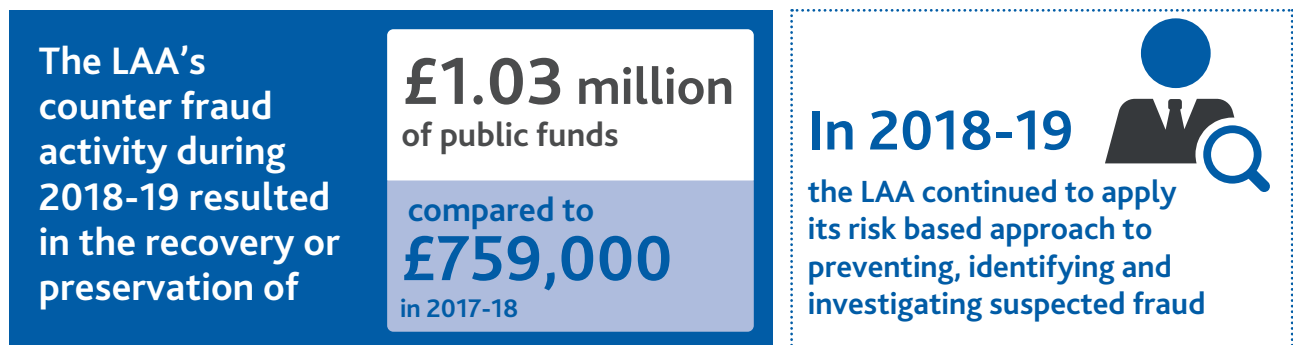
The LAA's counter fraud activity during 2018-19 resulted in the recovery or preservation of

£1.03 million of public funds

compared to £759,000 in 2017-18

In 2018-19

the LAA continued to apply its risk based approach to preventing, identifying and investigating suspected fraud